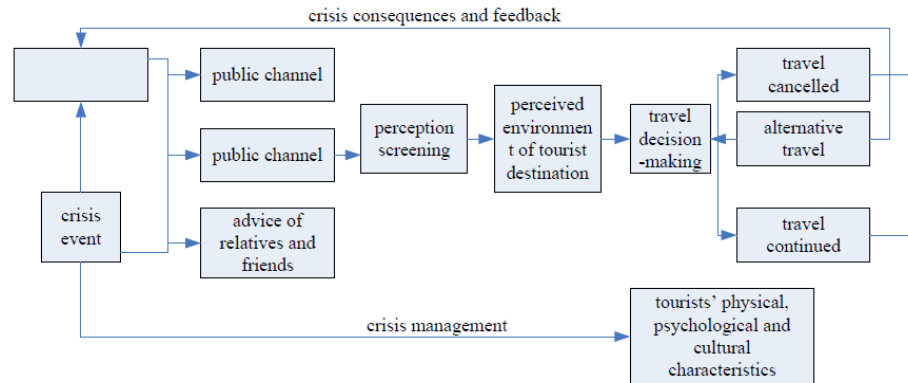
crisis consequences and feedback

public channel

public channel

perception screening

perceived environment of tourist destination

travel decision -making

travel cancelled

alternative travel

travel continued

crisis event

advice of relatives and friends

crisis management

tourists' physical, psychological and cultural characteristics